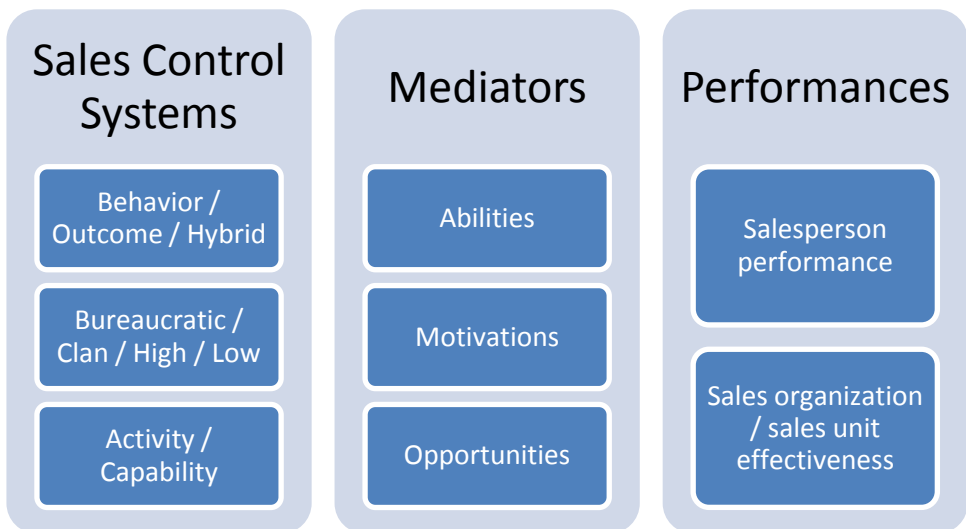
Sales Control Systems

Behavior / Outcome / Hybrid

Bureaucratic / Clan / High / Low

Activity / Capability

Mediators

Abilities

Motivations

Opportunities

Performances

Salesperson performance

Sales organization / sales unit effectiveness